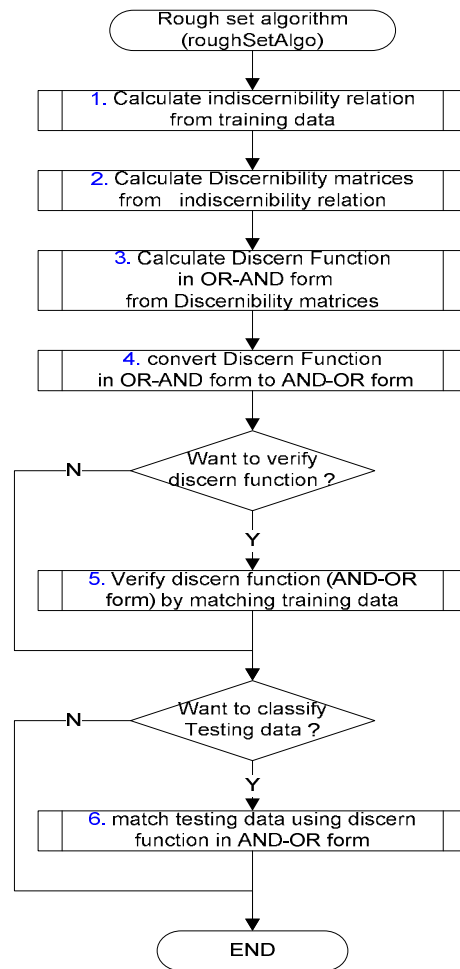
Rough set algorithm (roughSetAlgo)

1. Calculate indiscernibility relation from training data

2. Calculate Discernibility matrices from indiscernibility relation

3. Calculate Discern Function in OR-AND form from Discernibility matrices

4. convert Discern Function in OR-AND form to AND-OR form

Want to verify discern function ?

N

Y

5. Verify discern function (AND-OR form) by matching training data

Want to classify Testing data ?

N

Y

6. match testing data using discern function in AND-OR form

END